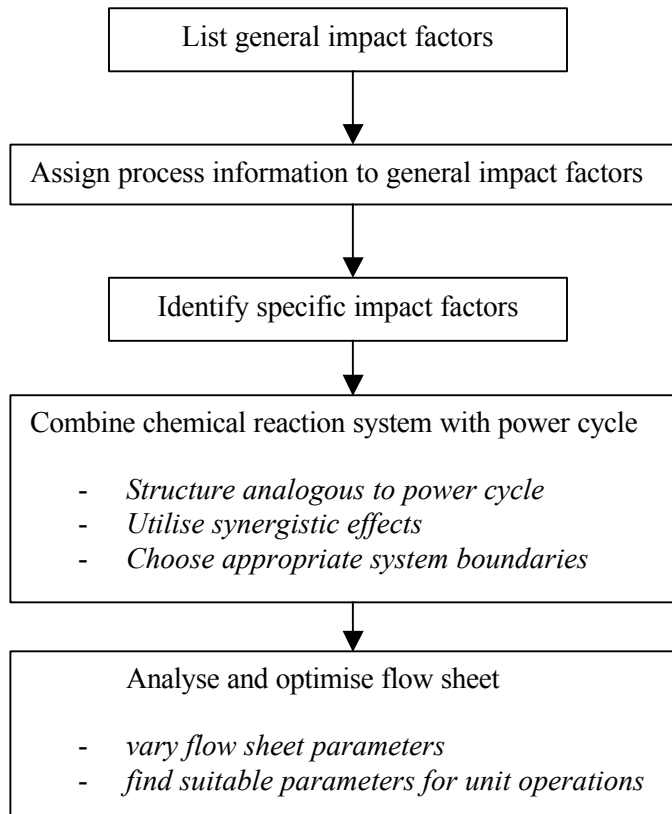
List general impact factors

Assign process information to general impact factors

Identify specific impact factors

Combine chemical reaction system with power cycle

- *Structure analogous to power cycle*
- *Utilise synergistic effects*
- *Choose appropriate system boundaries*

Analyse and optimise flow sheet

- *vary flow sheet parameters*
- *find suitable parameters for unit operations*